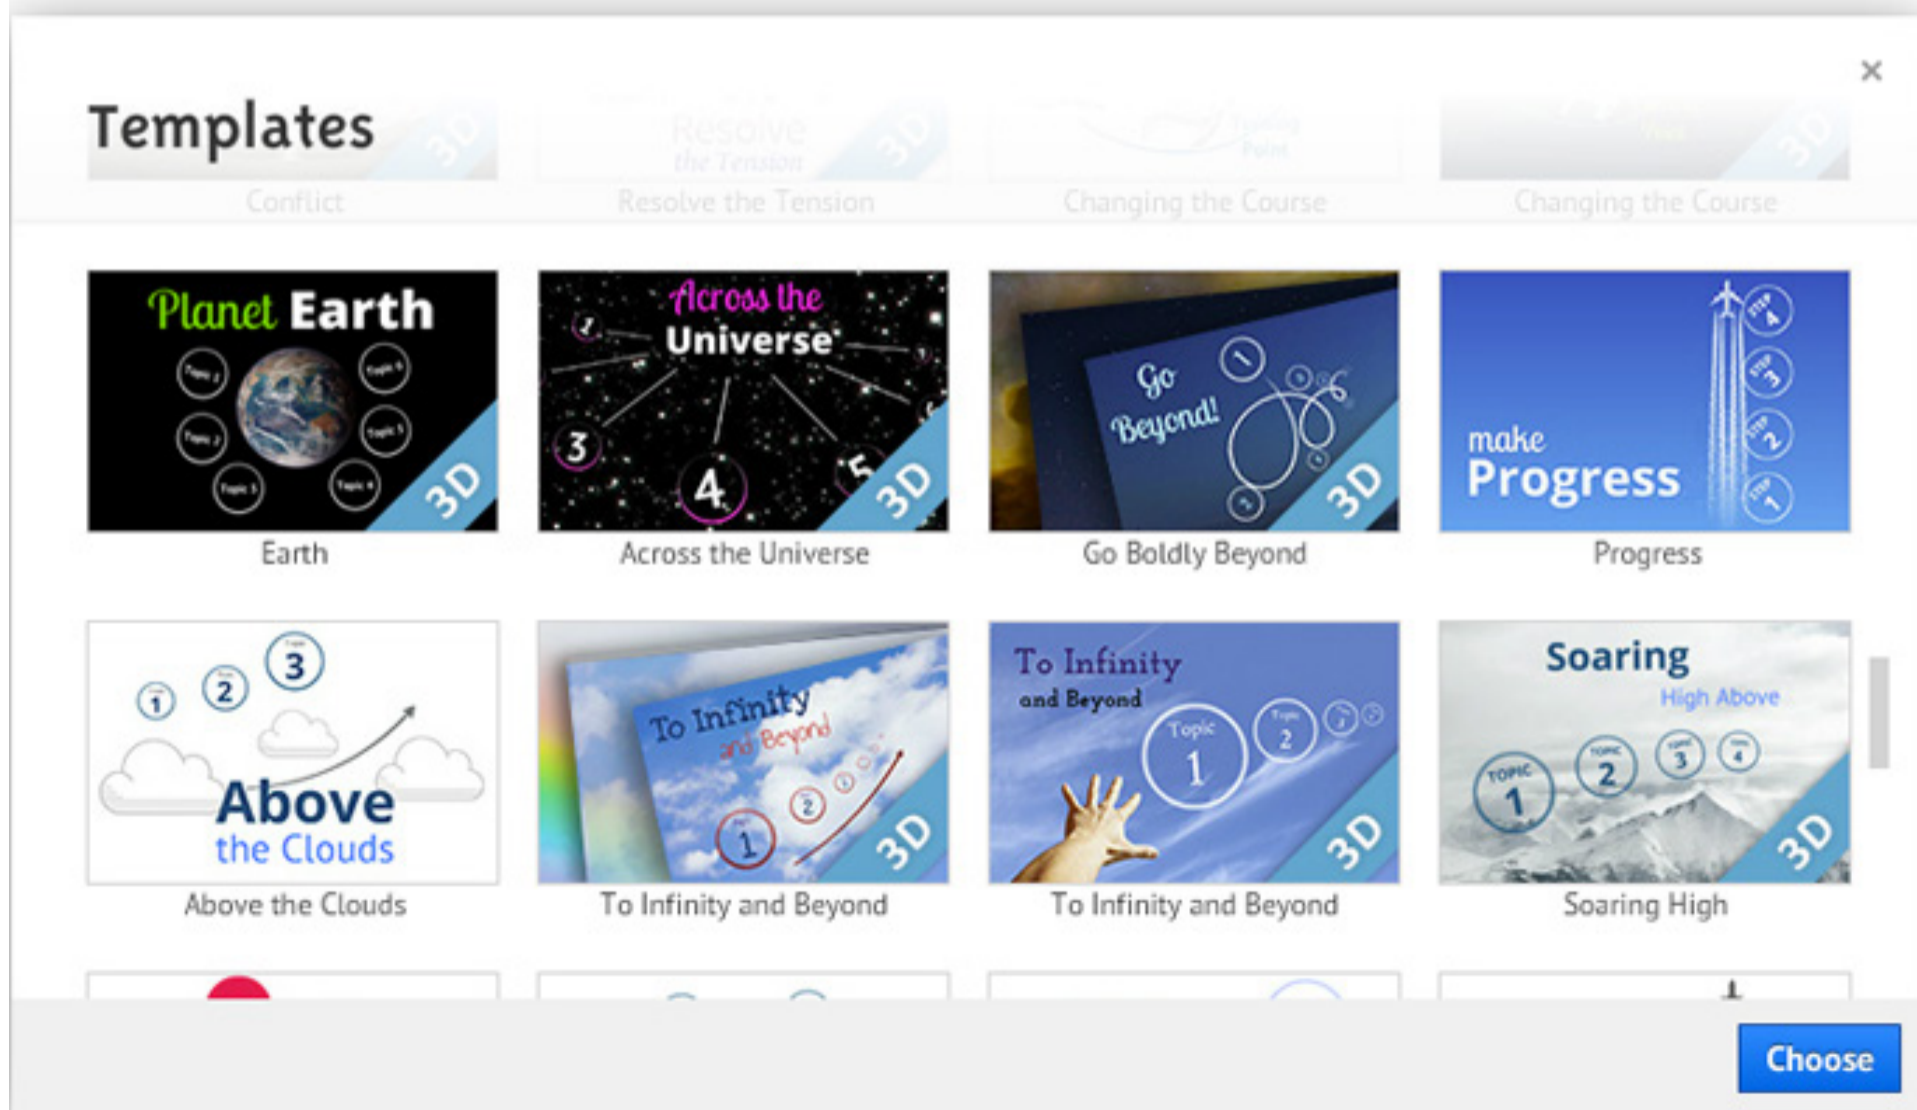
Templates

×

3D
Conflict

Resolve the Tension
3D
Resolve the Tension

Turning Point
Changing the Course

3D
Changing the Course

Planet Earth
Topic 1
Topic 2
Topic 3
Topic 4
Topic 5
Topic 6
3D
Earth

Across the Universe
1
3
4
5
3D
Across the Universe

Go Beyond!
1
3D
Go Boldly Beyond

make Progress
STEP 1
STEP 2
STEP 3
STEP 4
Progress

1
2
3
Above the Clouds
Above the Clouds

To Infinity and Beyond
1
2
3D
To Infinity and Beyond

To Infinity and Beyond
Topic 1
Topic 2
3D
To Infinity and Beyond

Soaring High Above
TOPIC 1
TOPIC 2
TOPIC 3
TOPIC 4
3D
Soaring High

Choose